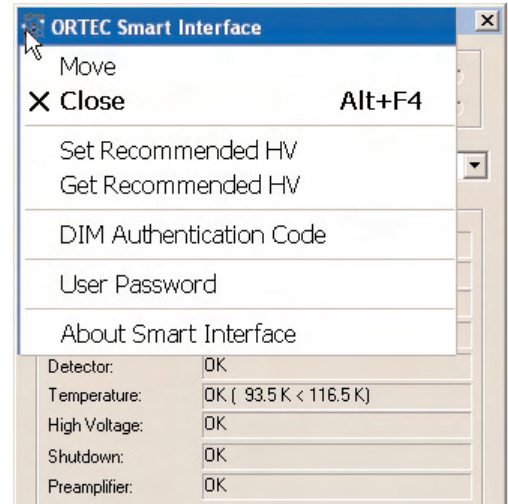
ORTEC Smart Interface

Move
Close Alt+F4

Set Recommended HV
Get Recommended HV

DIM Authentication Code

User Password

About Smart Interface

| | |
|---|---|
| Detector: | OK |
| Temperature: | OK ( 93.5 K < 116.5 K) |
| High Voltage: | OK |
| Shutdown: | OK |
| Preamplifier: | OK |